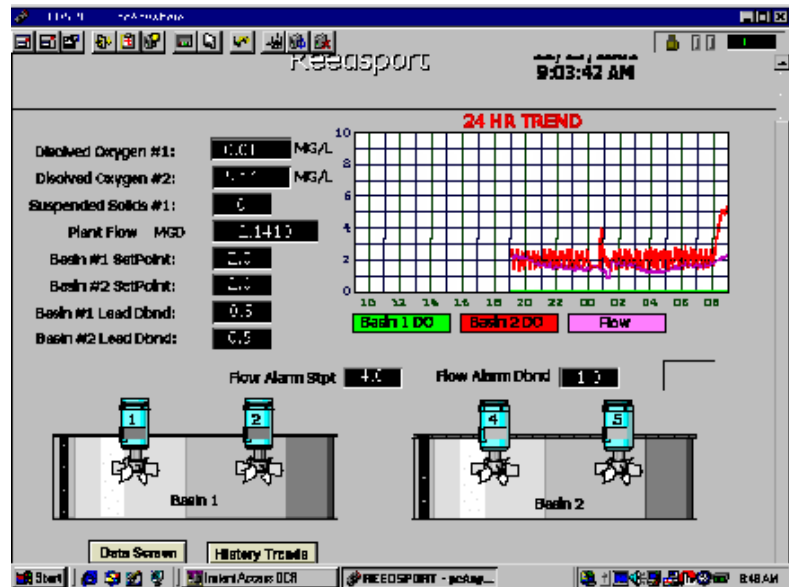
Reedsport

9:03:42 AM

24 HR TREND

Disolved Oxygen #1: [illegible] MG/L

Disolved Oxygen #2: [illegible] MG/L

Suspended Solids #1: 0

Plant Flow MGD 2.1410

Basin #1 SetPoint: 2.0

Basin #2 SetPoint: 2.0

Basin #1 Lead Dbnd: 0.5

Basin #2 Lead Dbnd: 0.5

10
8
6
4
2
0

10 12 14 16 18 20 22 00 02 04 06 08

Basin 1 DO
Basin 2 DO
Flow

Flow Alarm Stpt 4.0

Flow Alarm Dbnd 1.0

1
2
4
5

Basin 1

Basin 2

Data Screen

History Trends

Start

Instant Access OCR

REEDSPORT - pcAny...

8:48 AM